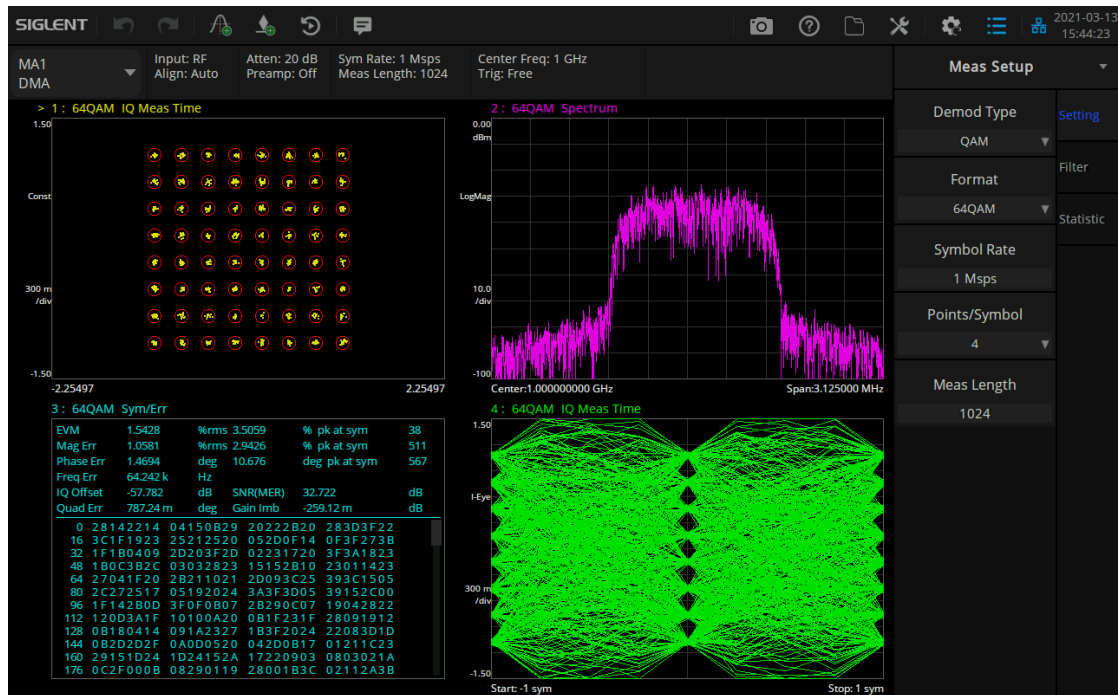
SIGLENT

2021-03-13
15:44:23

MA1
DMA

Input: RF
Align: Auto

Atten: 20 dB
Preamp: Off

Sym Rate: 1 Msps
Meas Length: 1024

Center Freq: 1 GHz
Trig: Free

Meas Setup

> 1 : 64QAM IQ Meas Time
1.50
Const
300 m
/div
-1.50
-2.25497
2.25497

2 : 64QAM Spectrum
0.00
dBm
LogMag
10.0
/div
-100
Center:1.000000000 GHz
Span:3.125000 MHz

3 : 64QAM Sym/Err

| EVM | 1.5428 | %rms | 3.5059 | % pk at sym | 38 |
|---|---|---|---|---|---|
| Mag Err | 1.0581 | %rms | 2.9426 | % pk at sym | 511 |
| Phase Err | 1.4694 | deg | 10.676 | deg pk at sym | 567 |
| Freq Err | 64.242 k | Hz | | | |
| IQ Offset | -57.782 | dB | SNR(MER) | 32.722 | dB |
| Quad Err | 787.24 m | deg | Gain Imb | -259.12 m | dB |

0 28142214 04150B29 20222B20 283D3F22
16 3C1F1923 25212520 052D0F14 0F3F273B
32 1F1B0409 2D203F2D 02231720 3F3A1823
48 1B0C3B2C 03032823 15152B10 23011423
64 27041F20 2B211021 2D093C25 393C1505
80 2C272517 05192024 3A3F3D05 39152C00
96 1F142B0D 3F0F0B07 2B290C07 19042822
112 120D3A1F 10100A20 0B1F231F 28091912
128 0B180414 091A2327 1B3F2024 22083D1D
144 0B2D2D2F 0A0D0520 042D0B17 01211C23
160 29151D24 1D24152A 17220903 0803021A
176 0C2F000B 08290119 28001B3C 02112A3B

4 : 64QAM IQ Meas Time
1.50
I-Eye
300 m
/div
-1.50
Start: -1 sym
Stop: 1 sym

Demod Type
QAM
Format
64QAM
Symbol Rate
1 Msps
Points/Symbol
4
Meas Length
1024

Setting
Filter
Statistic